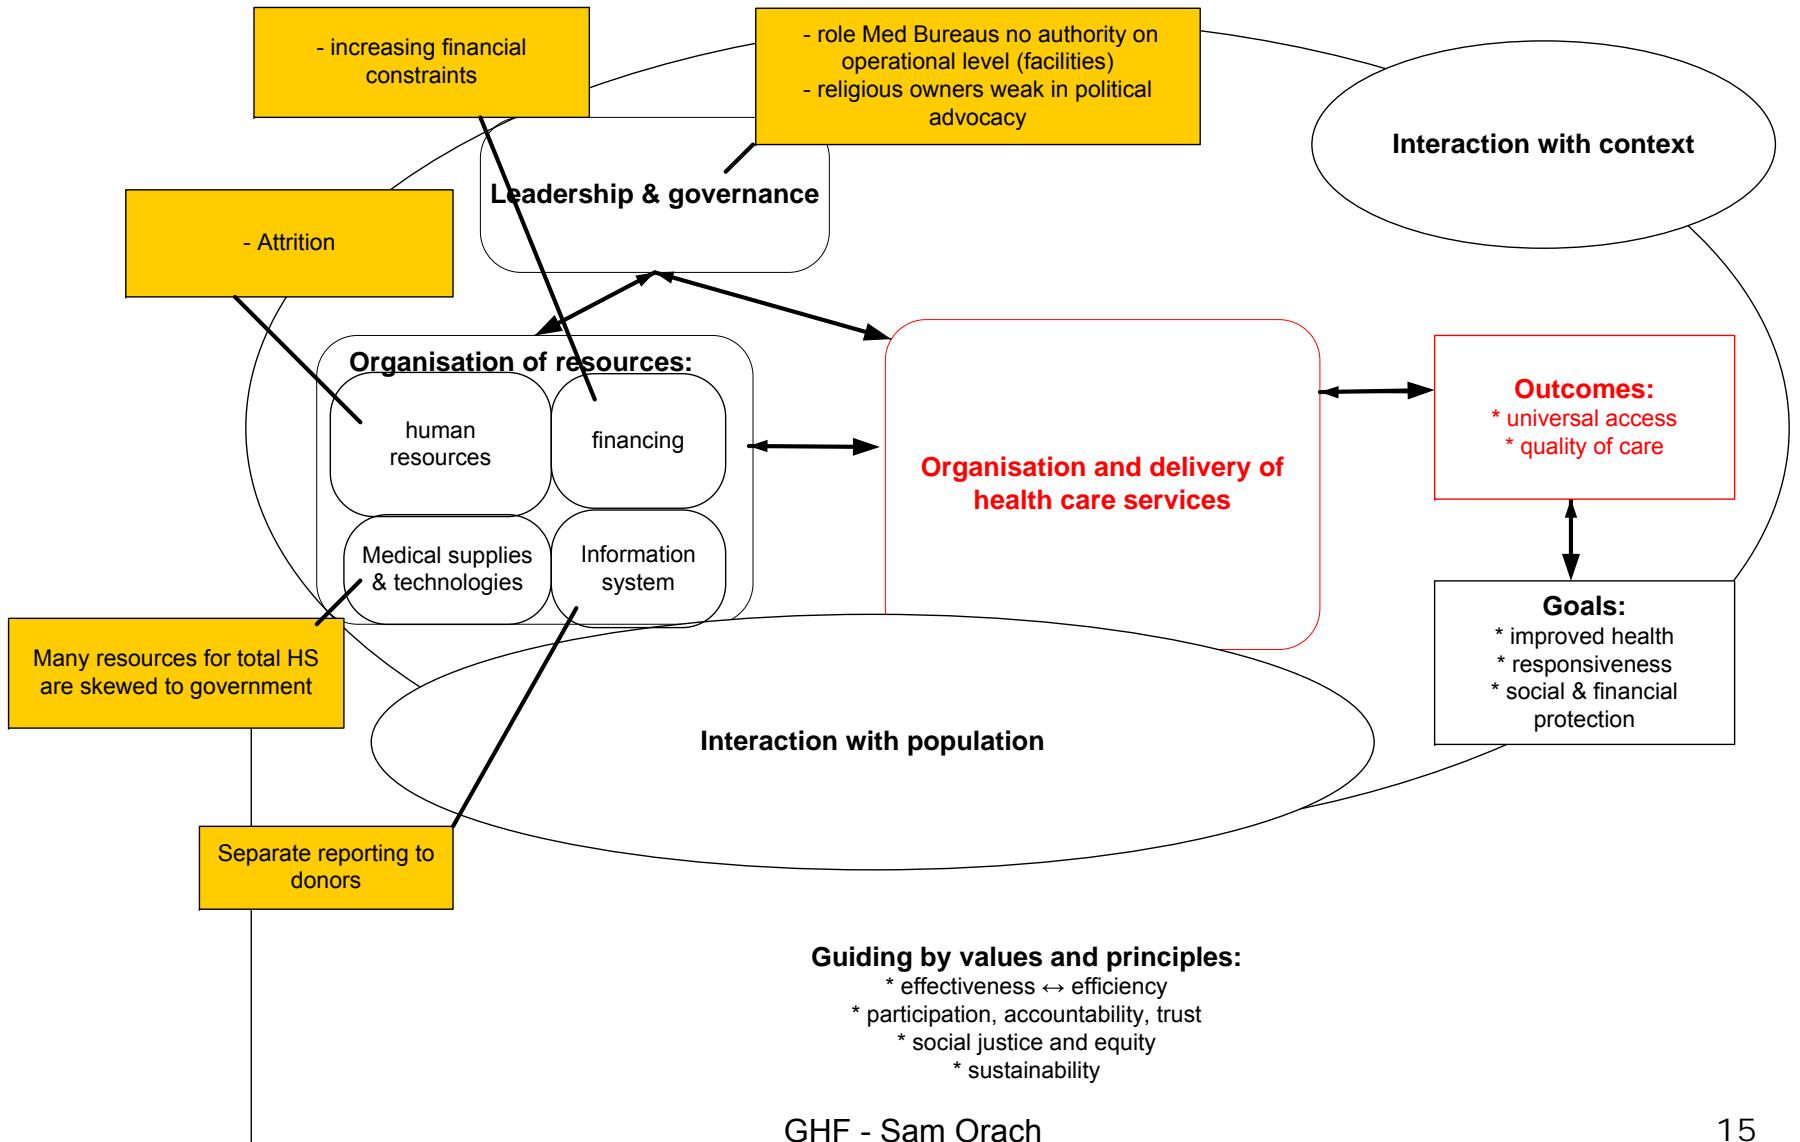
- increasing financial constraints

- role Med Bureaus no authority on operational level (facilities)
- religious owners weak in political advocacy

Interaction with context

Leadership & governance

- Attrition

Organisation of resources:

human resources

financing

Medical supplies & technologies

Information system

Organisation and delivery of health care services

Outcomes:
* universal access
* quality of care

Goals:
* improved health
* responsiveness
* social & financial protection

Many resources for total HS are skewed to government

Interaction with population

Separate reporting to donors

Guiding by values and principles:
* effectiveness ↔ efficiency
* participation, accountability, trust
* social justice and equity
* sustainability

GHF - Sam Orach

15